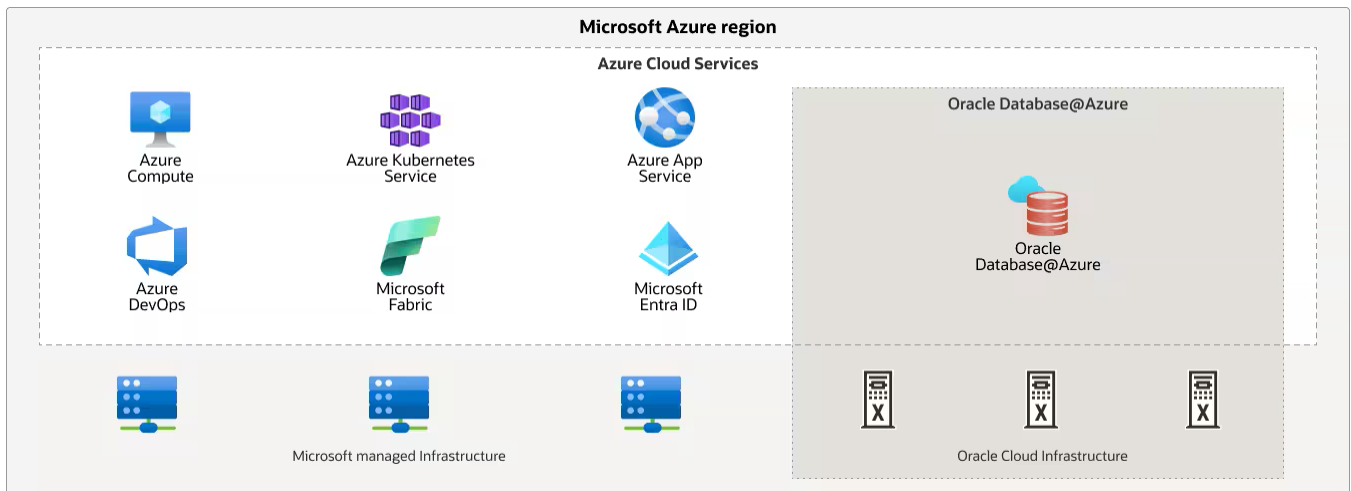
Microsoft Azure region

Azure Cloud Services

Azure Compute

Azure Kubernetes Service

Azure App Service

Oracle Database@Azure

Oracle Database@Azure

Azure DevOps

Microsoft Fabric

Microsoft Entra ID

X

X

X

Microsoft managed Infrastructure

Oracle Cloud Infrastructure